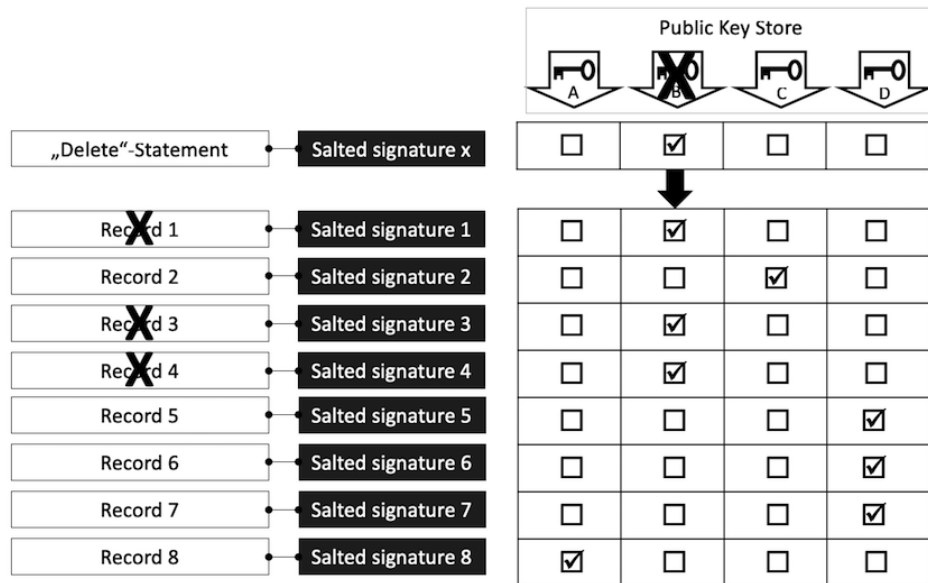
Public Key Store

A B C D

„Delete"-Statement — Salted signature x

| A | B | C | D |
|---|---|---|---|
| ☐ | ☑ | ☐ | ☐ |

Record 1 — Salted signature 1
Record 2 — Salted signature 2
Record 3 — Salted signature 3
Record 4 — Salted signature 4
Record 5 — Salted signature 5
Record 6 — Salted signature 6
Record 7 — Salted signature 7
Record 8 — Salted signature 8

| A | B | C | D |
|---|---|---|---|
| ☐ | ☑ | ☐ | ☐ |
| ☐ | ☐ | ☑ | ☐ |
| ☐ | ☑ | ☐ | ☐ |
| ☐ | ☑ | ☐ | ☐ |
| ☐ | ☐ | ☐ | ☑ |
| ☐ | ☐ | ☐ | ☑ |
| ☐ | ☐ | ☐ | ☑ |
| ☑ | ☐ | ☐ | ☐ |